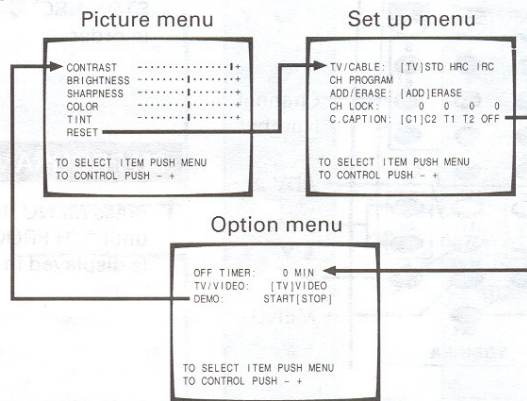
Picture menu

CONTRAST -----------I+
BRIGHTNESS ------I-----+
SHARPNESS ------I-----+
COLOR ------I-----+
TINT ------I-----+
RESET

TO SELECT ITEM PUSH MENU
TO CONTROL PUSH - +

Set up menu

TV/CABLE: [TV]STD HRC IRC
CH PROGRAM
ADD/ERASE: [ADD]ERASE
CH LOCK: 0 0 0 0
C.CAPTION: [C1]C2 T1 T2 OFF

TO SELECT ITEM PUSH MENU
TO CONTROL PUSH - +

Option menu

OFF TIMER: 0 MIN
TV/VIDEO: [TV]VIDEO
DEMO: START[STOP]

TO SELECT ITEM PUSH MENU
TO CONTROL PUSH - +